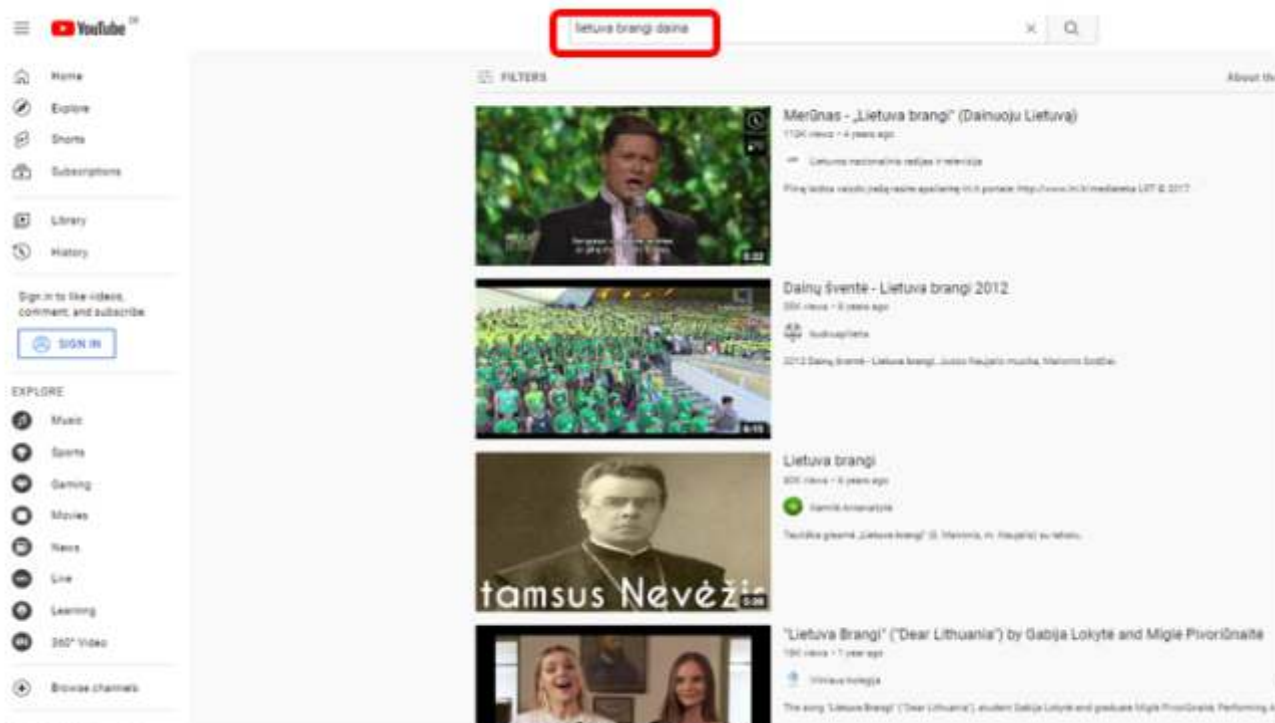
YouTube

lietuva brangi daina

Home
Explore
Shorts
Subscriptions

Library
History

Sign in to like videos, comment, and subscribe.

SIGN IN

EXPLORE
Music
Sports
Gaming
Movies
News
Live
Learning
360° Video

Browse channels

FILTERS

About th

Merūnas - „Lietuva brangi" (Dainuoju Lietuvą)
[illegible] views • 4 years ago
Lietuvos nacionalinis radijas ir televizija
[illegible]
5:22

Dainų šventė - Lietuva brangi 2012
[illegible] views • 9 years ago
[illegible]
2012 Dainų šventė - Lietuva brangi. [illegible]
6:15

Lietuva brangi
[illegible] views • 6 years ago
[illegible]
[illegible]
tamsus Nevėžis
3:08

"Lietuva Brangi" ("Dear Lithuania") by Gabija Lokyte and Migle Pivoriūnaite
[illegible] views • 1 year ago
Vilniaus kolegija
The song "Lietuva Brangi" ("Dear Lithuania"), student Gabija Lokyte and graduate Migle Pivoriūnaite. Performing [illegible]